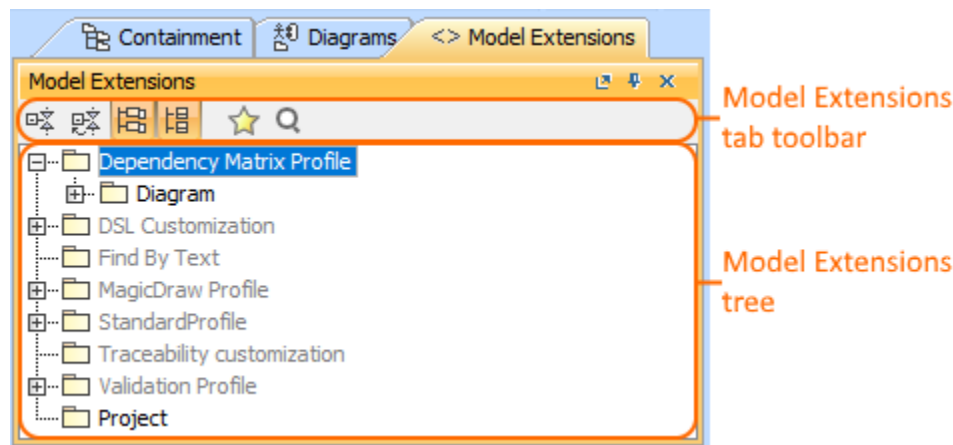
Containment
Diagrams
<> Model Extensions

Model Extensions

Dependency Matrix Profile
Diagram
DSL Customization
Find By Text
MagicDraw Profile
StandardProfile
Traceability customization
Validation Profile
Project

Model Extensions tab toolbar

Model Extensions tree